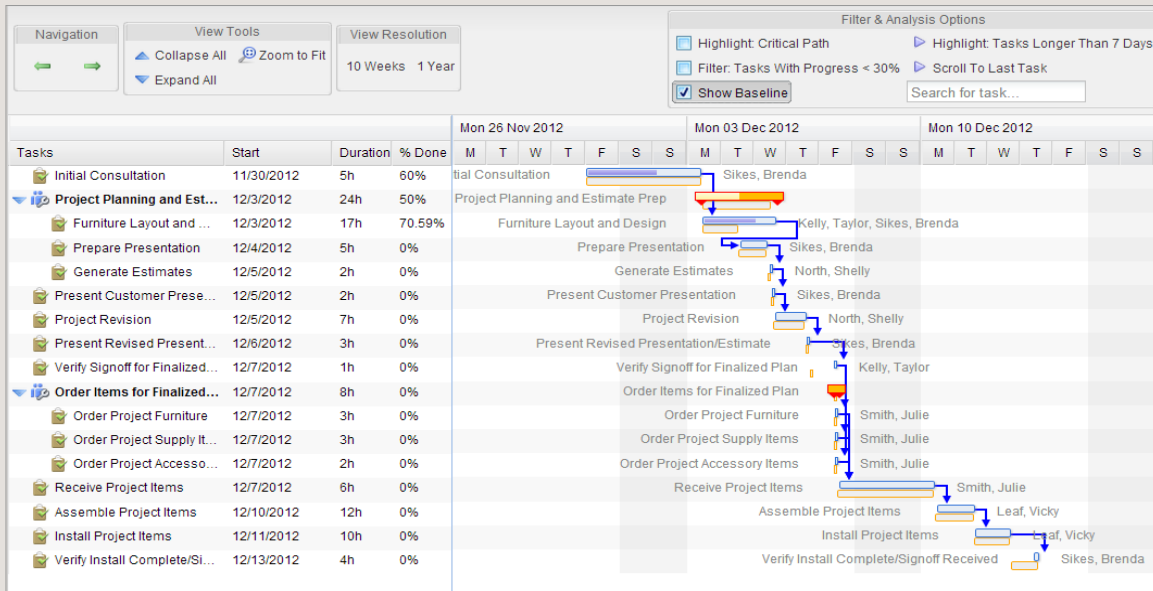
Navigation

View Tools
Collapse All
Zoom to Fit
Expand All

View Resolution
10 Weeks 1 Year

Filter & Analysis Options
Highlight: Critical Path
Highlight: Tasks Longer Than 7 Days
Filter: Tasks With Progress < 30%
Scroll To Last Task
Show Baseline
Search for task...

| Tasks | Start | Duration | % Done |
|---|---|---|---|
| Initial Consultation | 11/30/2012 | 5h | 60% |
| Project Planning and Est... | 12/3/2012 | 24h | 50% |
| Furniture Layout and ... | 12/3/2012 | 17h | 70.59% |
| Prepare Presentation | 12/4/2012 | 5h | 0% |
| Generate Estimates | 12/5/2012 | 2h | 0% |
| Present Customer Prese... | 12/5/2012 | 2h | 0% |
| Project Revision | 12/5/2012 | 7h | 0% |
| Present Revised Present... | 12/6/2012 | 3h | 0% |
| Verify Signoff for Finalized... | 12/7/2012 | 1h | 0% |
| Order Items for Finalized... | 12/7/2012 | 8h | 0% |
| Order Project Furniture | 12/7/2012 | 3h | 0% |
| Order Project Supply It... | 12/7/2012 | 3h | 0% |
| Order Project Accesso... | 12/7/2012 | 2h | 0% |
| Receive Project Items | 12/7/2012 | 6h | 0% |
| Assemble Project Items | 12/10/2012 | 12h | 0% |
| Install Project Items | 12/11/2012 | 10h | 0% |
| Verify Install Complete/Si... | 12/13/2012 | 4h | 0% |

Mon 26 Nov 2012
M T W T F S S
Mon 03 Dec 2012
M T W T F S S
Mon 10 Dec 2012
M T W T F S S

itial Consultation Sikes, Brenda
Project Planning and Estimate Prep
Furniture Layout and Design Kelly, Taylor, Sikes, Brenda
Prepare Presentation Sikes, Brenda
Generate Estimates North, Shelly
Present Customer Presentation Sikes, Brenda
Project Revision North, Shelly
Present Revised Presentation/Estimate Sikes, Brenda
Verify Signoff for Finalized Plan Kelly, Taylor
Order Items for Finalized Plan
Order Project Furniture Smith, Julie
Order Project Supply Items Smith, Julie
Order Project Accessory Items Smith, Julie
Receive Project Items Smith, Julie
Assemble Project Items Leaf, Vicky
Install Project Items Leaf, Vicky
Verify Install Complete/Signoff Received Sikes, Brenda